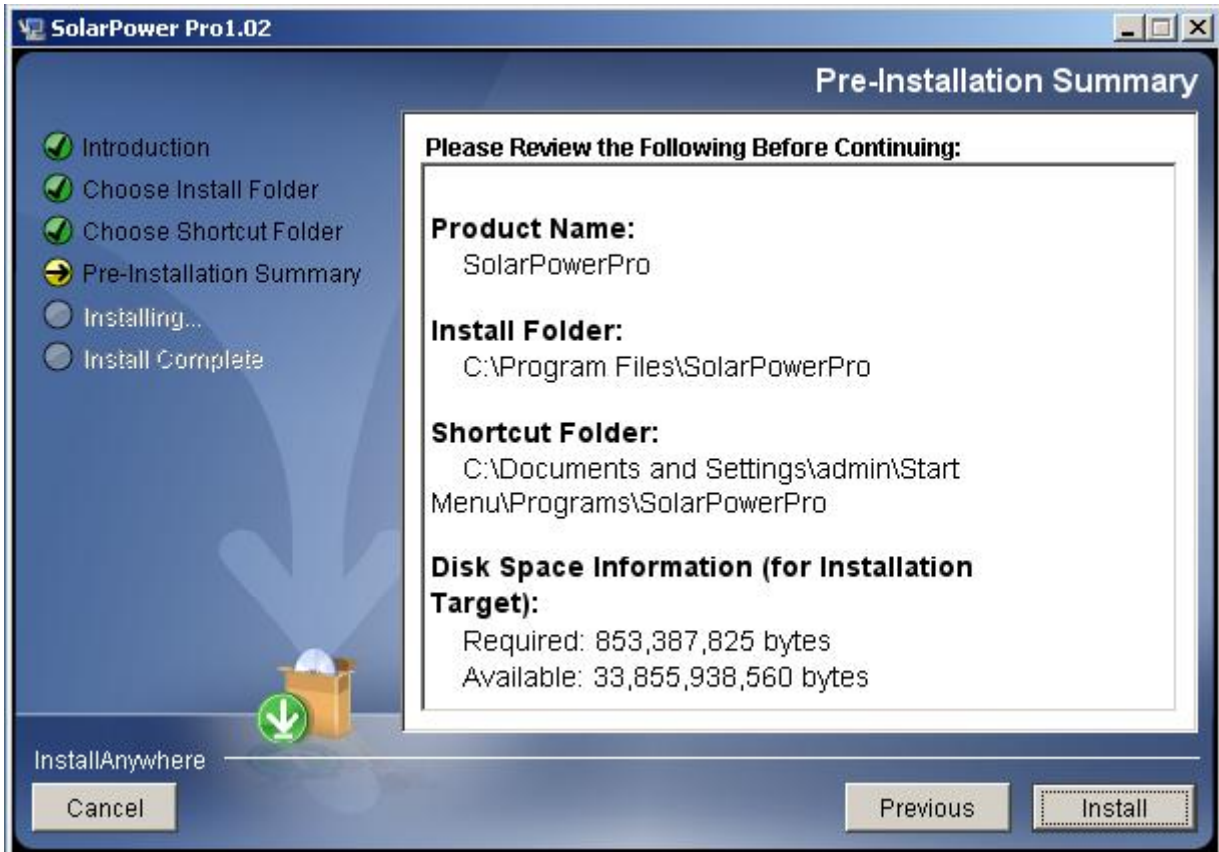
SolarPower Pro1.02

Pre-Installation Summary

Introduction
Choose Install Folder
Choose Shortcut Folder
Pre-Installation Summary
Installing...
Install Complete

Please Review the Following Before Continuing:

Product Name:
SolarPowerPro

Install Folder:
C:\Program Files\SolarPowerPro

Shortcut Folder:
C:\Documents and Settings\admin\Start Menu\Programs\SolarPowerPro

Disk Space Information (for Installation Target):
Required: 853,387,825 bytes
Available: 33,855,938,560 bytes

InstallAnywhere

Cancel

Previous

Install